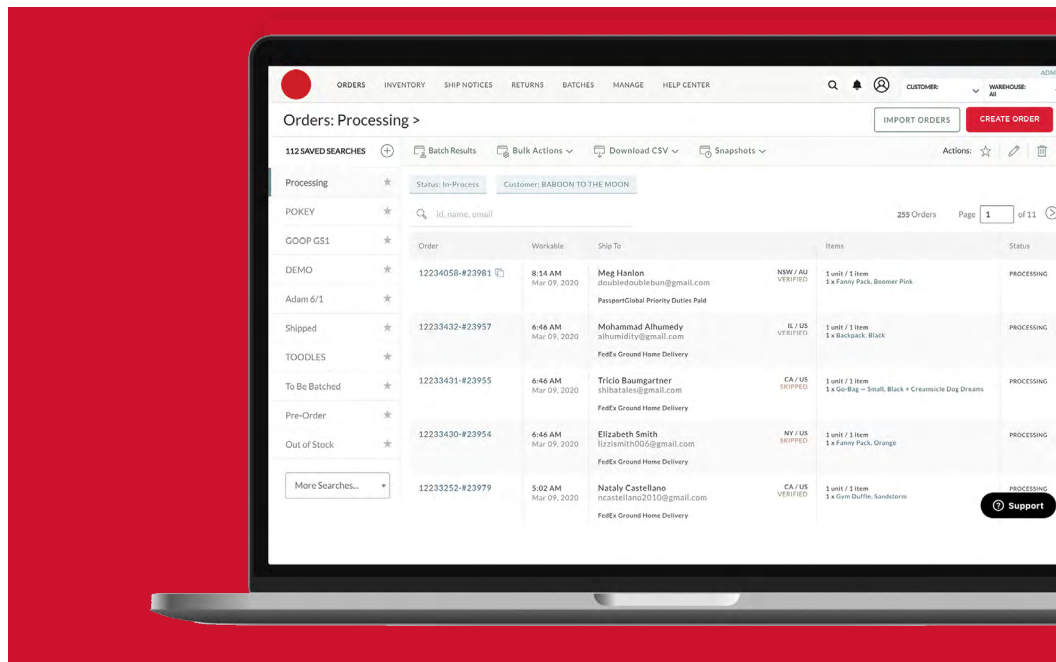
ORDERS INVENTORY SHIP NOTICES RETURNS BATCHES MANAGE HELP CENTER

CUSTOMER: WAREHOUSE: All

ADM

Orders: Processing >

IMPORT ORDERS CREATE ORDER

112 SAVED SEARCHES

Batch Results Bulk Actions Download CSV Snapshots

Actions:

Processing
POKEY
GOOP GS1
DEMO
Adam 6/1
Shipped
TOODLES
To Be Batched
Pre-Order
Out of Stock

More Searches...

Status: In-Process Customer: BABOON TO THE MOON

id, name, email

255 Orders Page 1 of 11

| Order | Workable | Ship To | | Items | Status |
|---|---|---|---|---|---|
| 12234058-#23981 | 8:14 AM Mar 09, 2020 | Meg Hanlon doubledoublebun@gmail.com PassportGlobal Priority Duties Paid | NSW / AU VERIFIED | 1 unit / 1 item 1 x Fanny Pack, Boomer Pink | PROCESSING |
| 12233432-#23957 | 6:46 AM Mar 09, 2020 | Mohammad Alhumedy alhumidity@gmail.com FedEx Ground Home Delivery | IL / US VERIFIED | 1 unit / 1 item 1 x Backpack, Black | PROCESSING |
| 12233431-#23955 | 6:46 AM Mar 09, 2020 | Tricio Baumgartner shibatales@gmail.com FedEx Ground Home Delivery | CA / US SKIPPED | 1 unit / 1 item 1 x Go-Bag — Small, Black + Creamsicle Dog Dreams | PROCESSING |
| 12233430-#23954 | 6:46 AM Mar 09, 2020 | Elizabeth Smith lizzismith006@gmail.com FedEx Ground Home Delivery | NY / US SKIPPED | 1 unit / 1 item 1 x Fanny Pack, Orange | PROCESSING |
| 12233252-#23979 | 5:02 AM Mar 09, 2020 | Nataly Castellano ncastellano2010@gmail.com FedEx Ground Home Delivery | CA / US VERIFIED | 1 unit / 1 item 1 x Gym Duffle, Sandstorm | PROCESSING |

Support